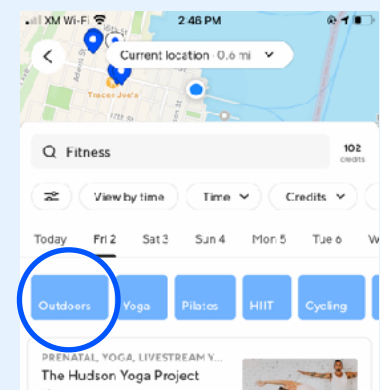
XM Wi-Fi 2:46 PM

Current location · 0.6 mi

Trader Joe's

Q Fitness

102 credits

View by time

Time

Credits

Today Fri 2 Sat 3 Sun 4 Mon 5 Tue 6 W

Outdoors Yoga Pilates HIIT Cycling

PRENATAL, YOGA, LIVESTREAM Y...

The Hudson Yoga Project